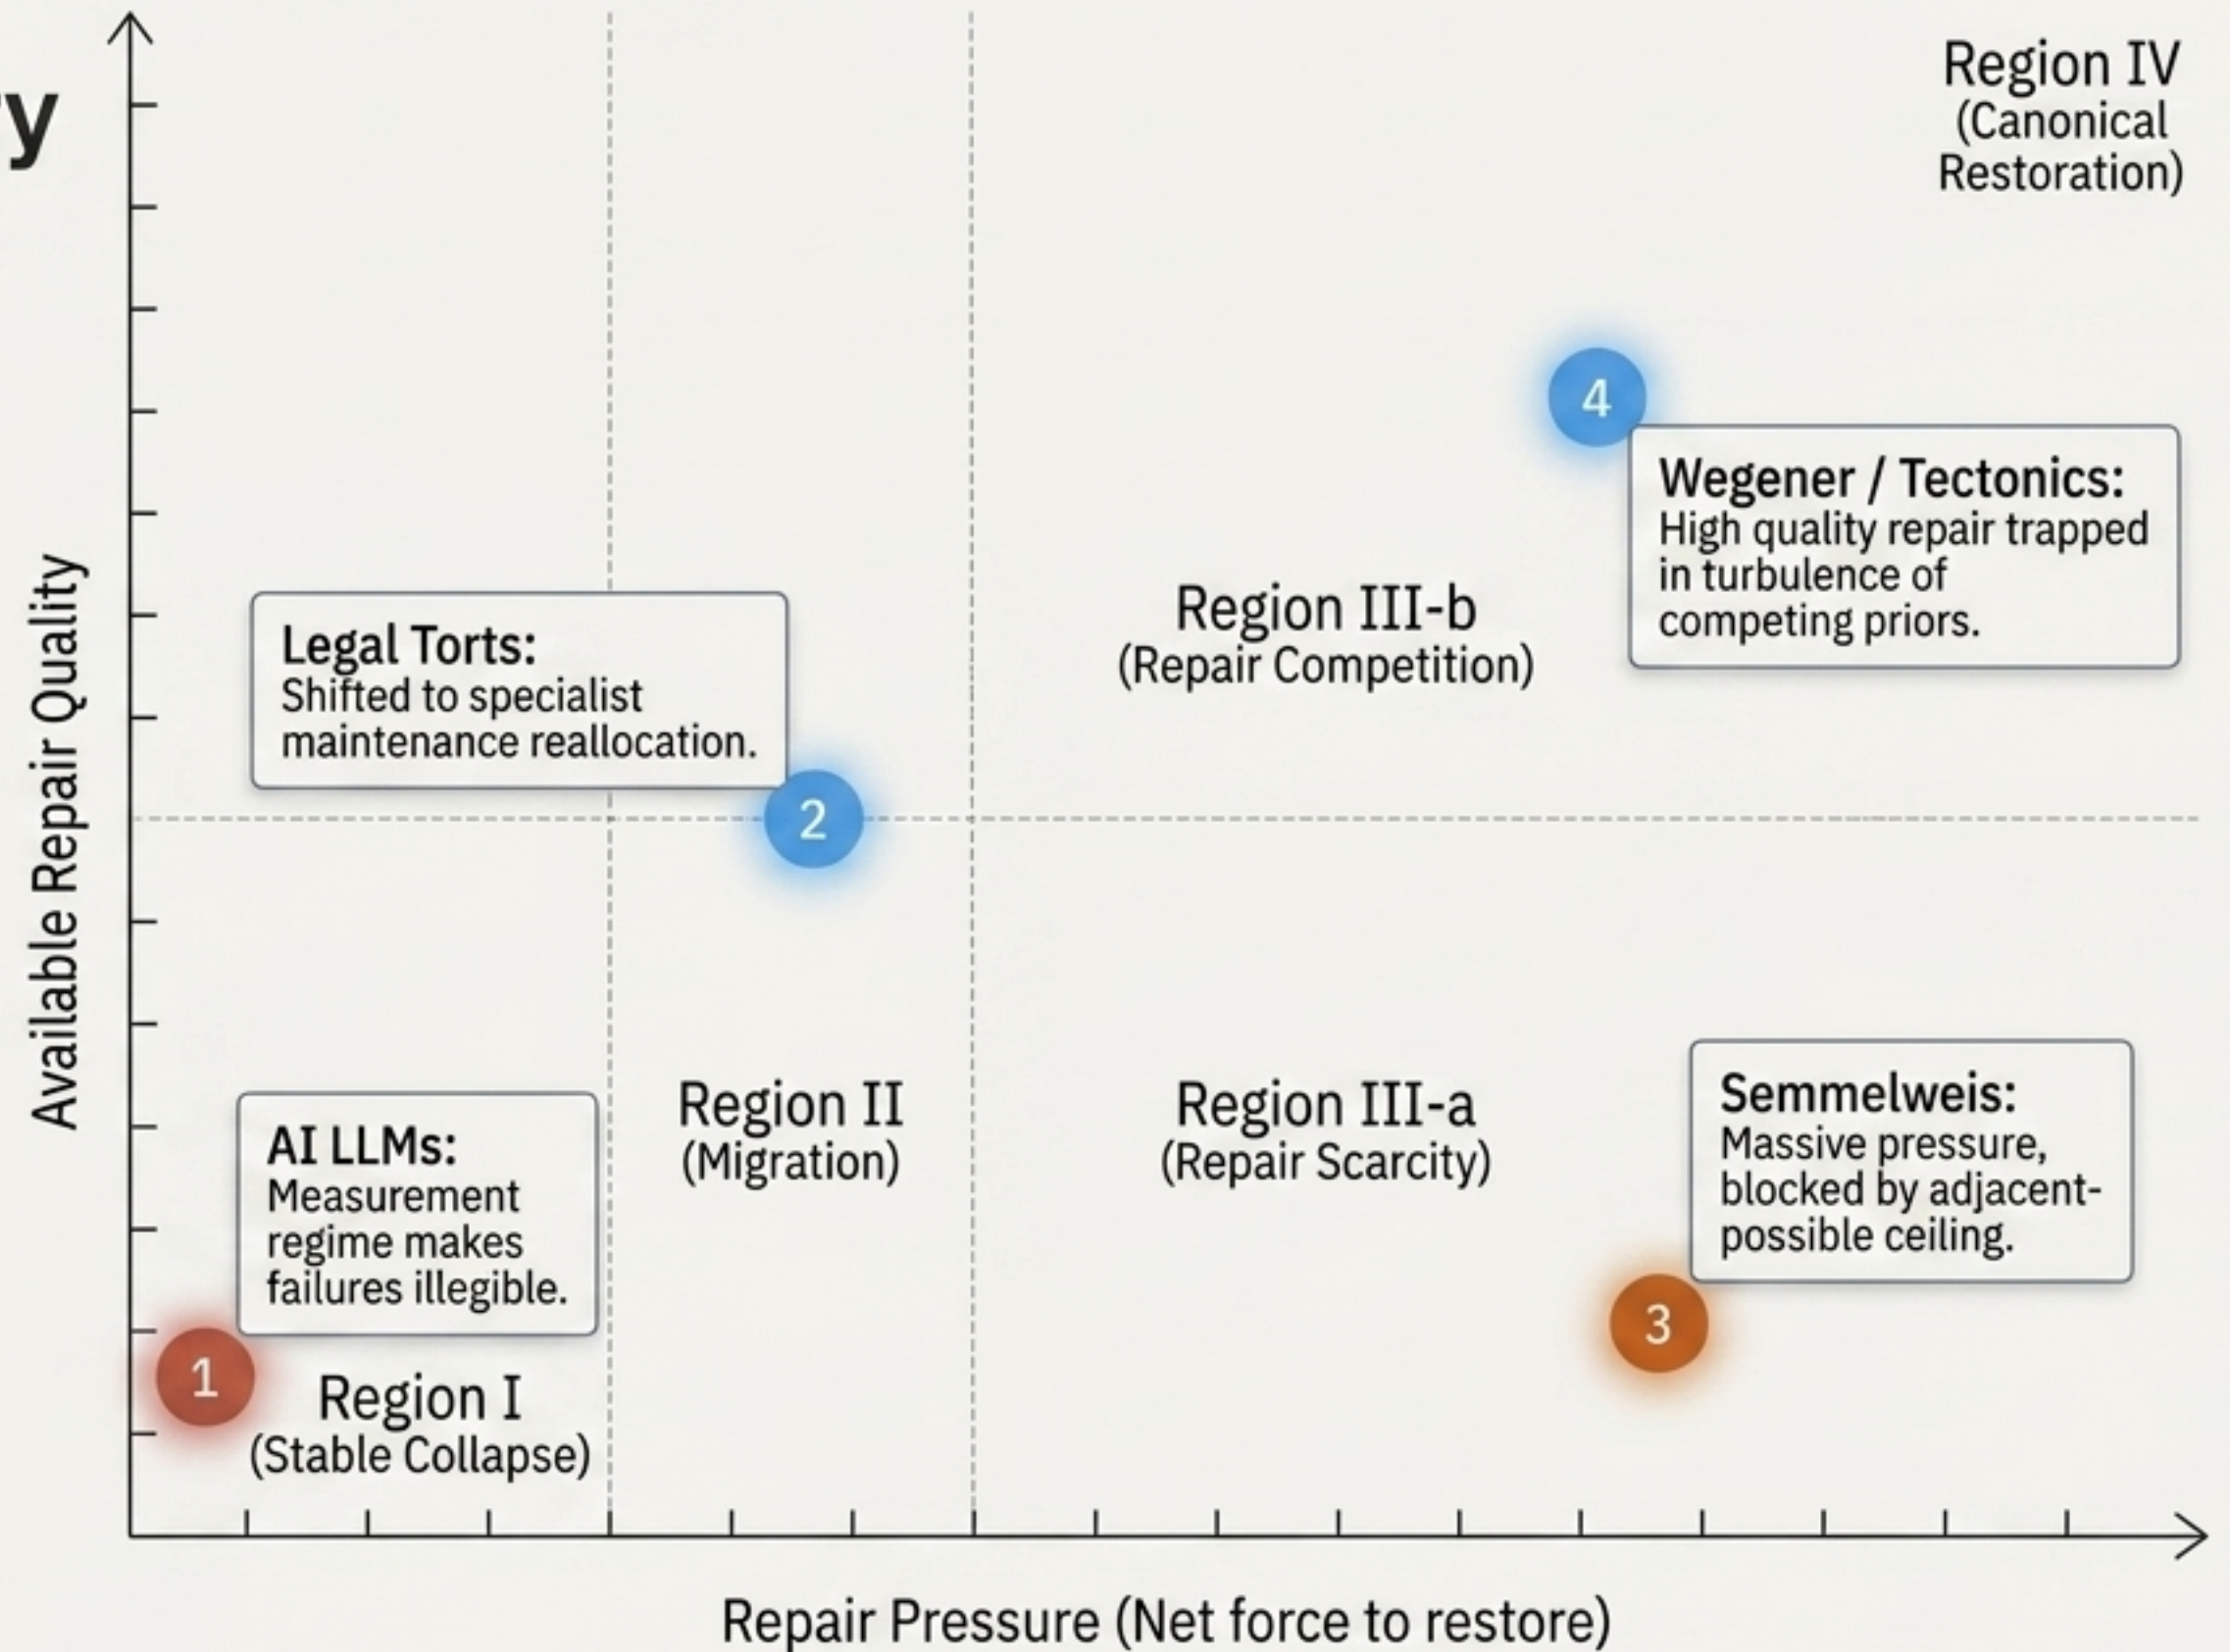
y

Region IV
(Canonical Restoration)

4

Wegener / Tectonics:
High quality repair trapped in turbulence of competing priors.

Region III-b
(Repair Competition)

Legal Torts:
Shifted to specialist maintenance reallocation.

2

Available Repair Quality

Region II
(Migration)

Region III-a
(Repair Scarcity)

Semmelweis:
Massive pressure, blocked by adjacent-possible ceiling.

AI LLMs:
Measurement regime makes failures illegible.

3

1

Region I
(Stable Collapse)

Repair Pressure (Net force to restore)